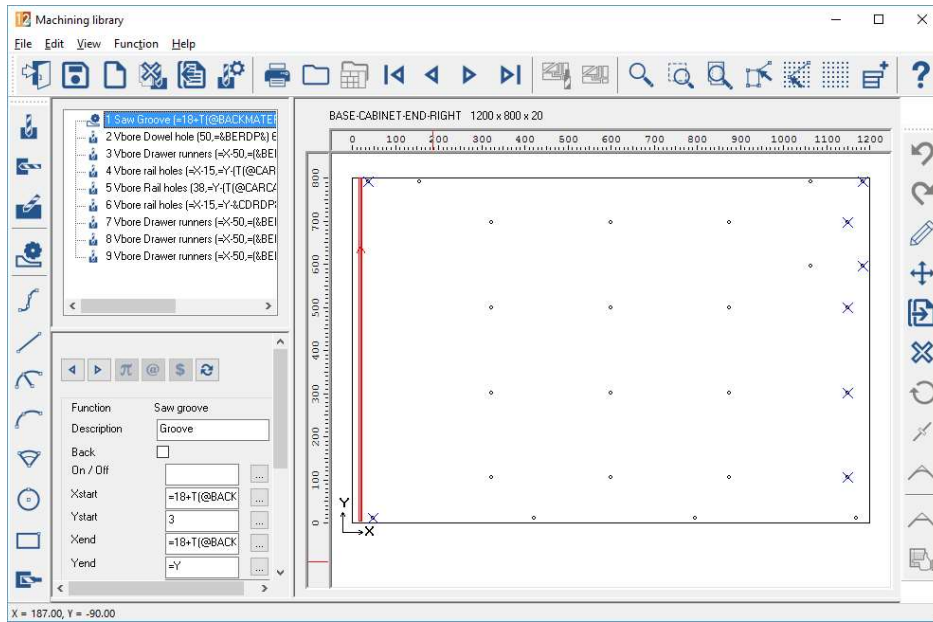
Machining library

File Edit View Function Help

1 Saw Groove (=18+T(@BACKMATEF
2 Vbore Dowel hole (50,=&BERDP&) 6
3 Vbore Drawer runners (=X-50,=(&BEI
4 Vbore rail holes (=X-15,=Y-(T(@CAR
5 Vbore Rail holes (38,=Y-(T(@CARC/
6 Vbore rail holes (=X-15,=Y-&CDRDP:
7 Vbore Drawer runners (=X-50,=(&BEI
8 Vbore Drawer runners (=X-50,=(&BEI
9 Vbore Drawer runners (=X-50,=(&BEI

| Function | Saw groove |
|---|---|
| Description | Groove |
| Back | |
| On / Off | |
| Xstart | =18+T(@BACK |
| Ystart | 3 |
| Xend | =18+T(@BACK |
| Yend | =Y |

BASE-CABINET-END-RIGHT 1200 x 800 x 20

0 100 200 300 400 500 600 700 800 900 1000 1100 1200

0 100 200 300 400 500 600 700 800

Y X

X = 187.00, Y = -90.00